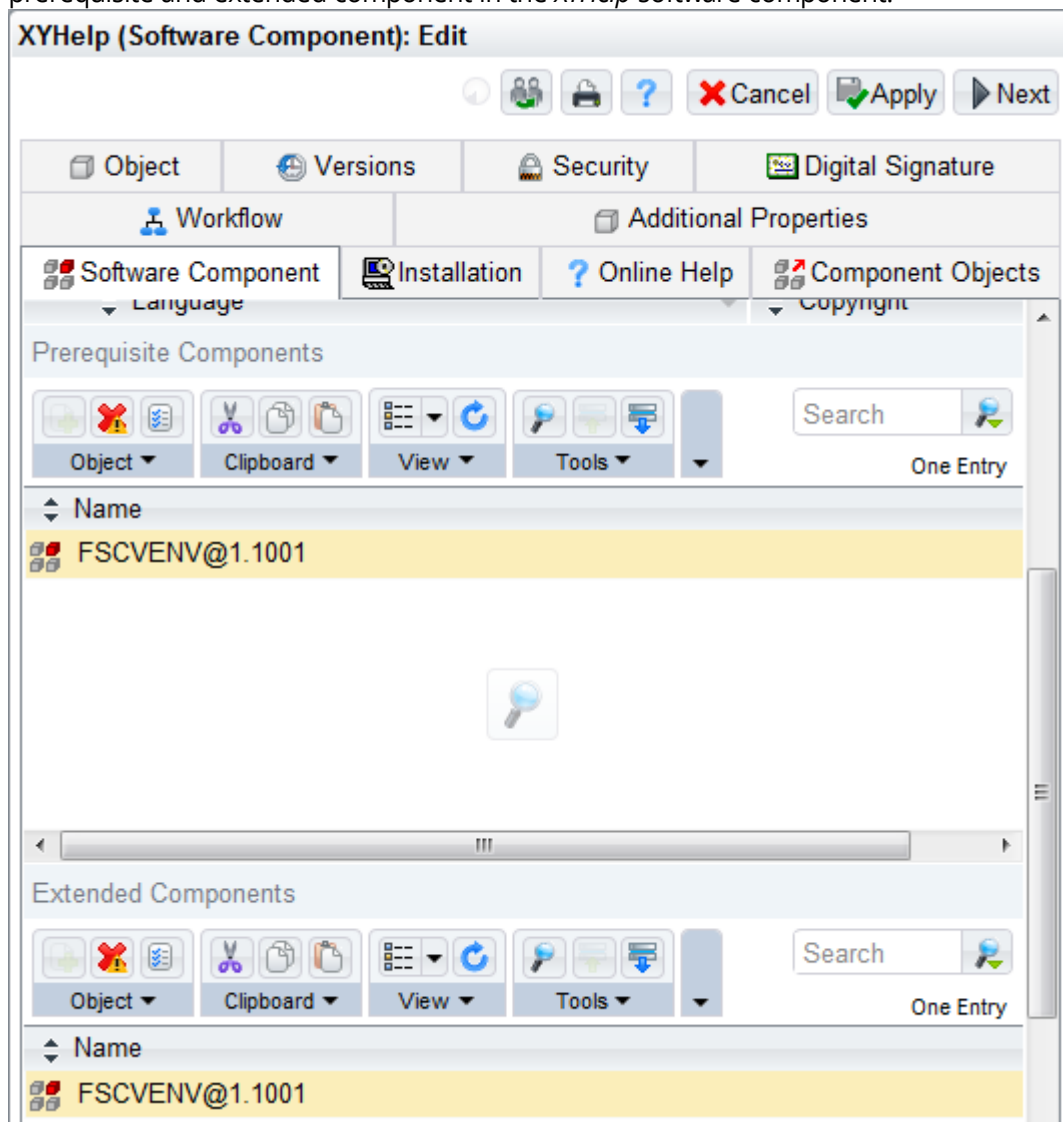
prerequisite and extended component in the XYHelp software component.

XYHelp (Software Component): Edit

Cancel Apply Next

Object | Versions | Security | Digital Signature

Workflow | Additional Properties

Software Component | Installation | Online Help | Component Objects

Language | Copyright

Prerequisite Components

Object Clipboard View Tools

Search

One Entry

Name

FSCVENV@1.1001

Extended Components

Object Clipboard View Tools

Search

One Entry

Name

FSCVENV@1.1001